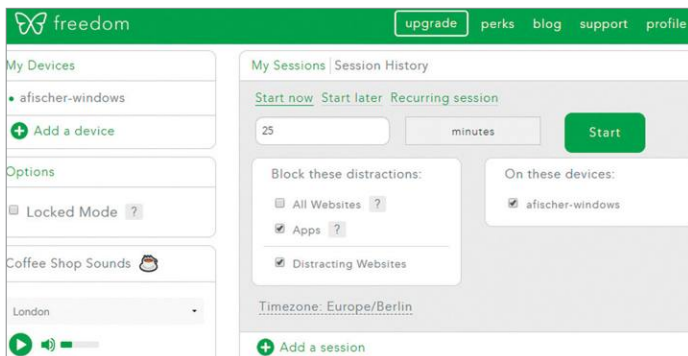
freedom

upgrade perks blog support profile

My Devices

afischer-windows

Add a device

Options

Locked Mode ?

Coffee Shop Sounds

London

My Sessions | Session History

Start now Start later Recurring session

25

minutes

Start

Block these distractions:

All Websites ?

Apps ?

Distracting Websites

On these devices:

afischer-windows

Timezone: Europe/Berlin

Add a session